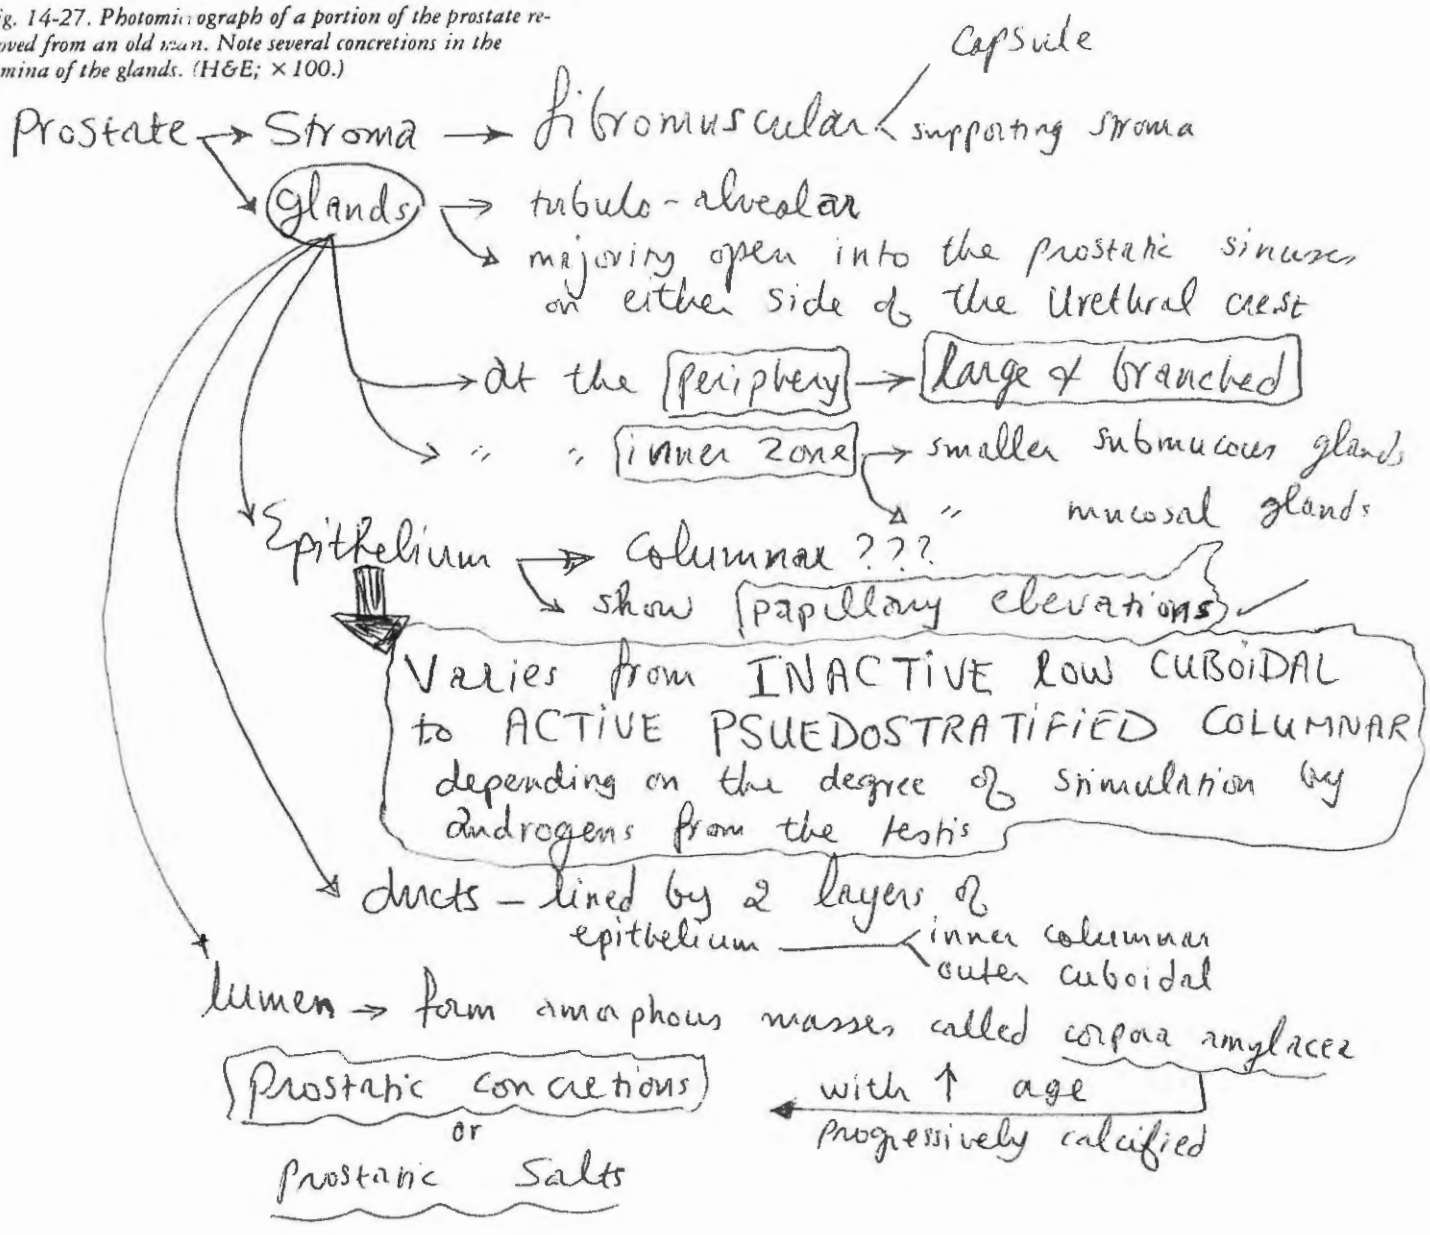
ig. 14-27. Photomicrograph of a portion of the prostate removed from an old man. Note several concretions in the mina of the glands. (H&E; ×100.)

Capsule

Prostate → Stroma → fibromuscular < supporting stroma

glands → tubulo-alveolar
→ majority open into the prostatic sinuses on either side of the Urethral crest

→ at the periphery → large & branched

→ " " inner zone → smaller submucous glands
→ " mucosal glands

Epithelium → Columnar ???
→ show papillary elevations ✓

Varies from INACTIVE low CUBOIDAL to ACTIVE PSUEDOSTRATIFIED COLUMNAR depending on the degree of simulation by androgens from the testis

→ ducts – lined by 2 layers of epithelium < inner columnar, outer cuboidal

lumen → form amorphous masses called corpora amylacea

Prostatic concretions or Prostatic Salts ← with ↑ age progressively calcified